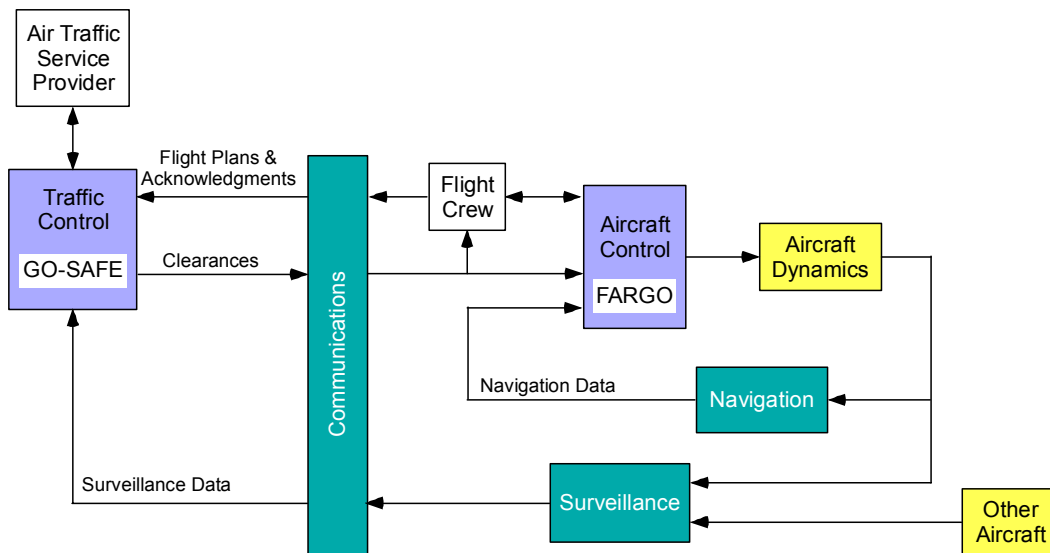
Air Traffic Service Provider

Flight Plans & Acknowledgments

Traffic Control

GO-SAFE

Clearances

Communications

Flight Crew

Aircraft Control

FARGO

Aircraft Dynamics

Navigation Data

Navigation

Surveillance Data

Surveillance

Other Aircraft